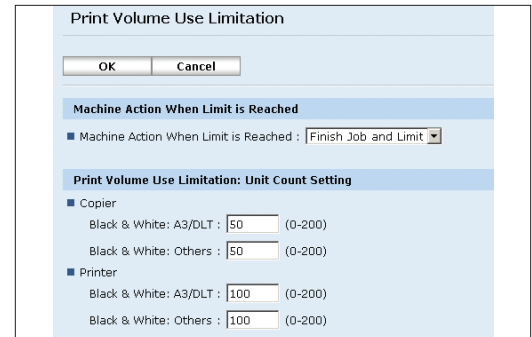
Print Volume Use Limitation

OK Cancel

Machine Action When Limit is Reached

■ Machine Action When Limit is Reached : Finish Job and Limit

Print Volume Use Limitation: Unit Count Setting

■ Copier

Black & White: A3/DLT : 50 (0-200)

Black & White: Others : 50 (0-200)

■ Printer

Black & White: A3/DLT : 100 (0-200)

Black & White: Others : 100 (0-200)